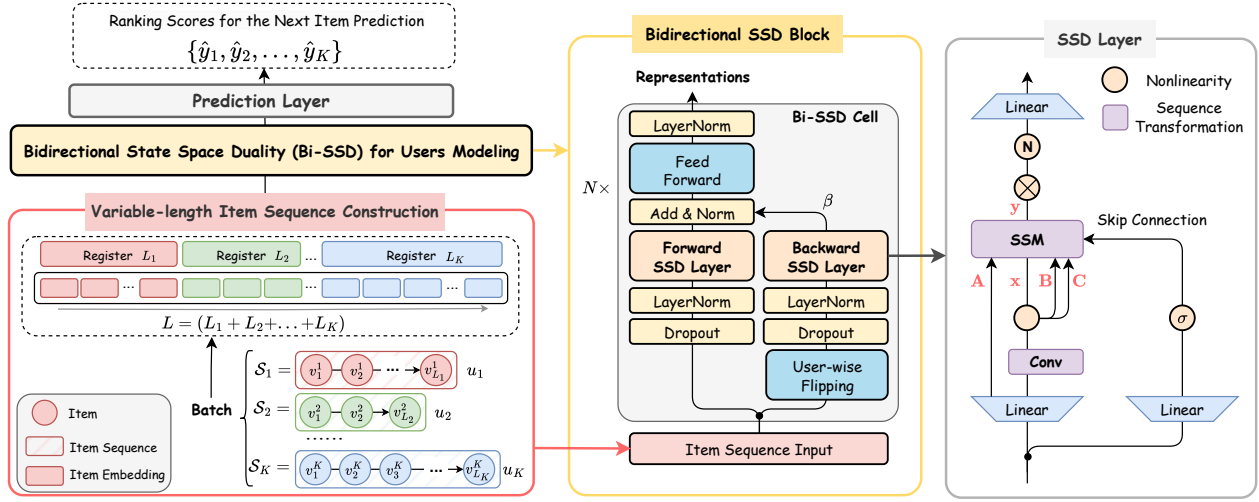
Ranking Scores for the Next Item Prediction

$\{\hat{y}_1, \hat{y}_2, \ldots, \hat{y}_K\}$

Prediction Layer

Bidirectional State Space Duality (Bi-SSD) for Users Modeling

Variable-length Item Sequence Construction

Register $L_1$ Register $L_2$ ... Register $L_K$

...

$L = (L_1 + L_2 + \ldots + L_K)$

Batch

$\mathcal{S}_1 =$ $v_1^1$ $v_2^1$ ... $v_{L_1}^1$ $u_1$

$\mathcal{S}_2 =$ $v_1^2$ $v_2^2$ $v_{L_2}^2$ $u_2$

......

$\mathcal{S}_K =$ $v_1^K$ $v_2^K$ $v_3^K$ ... $v_{L_K}^K$ $u_K$

Item

Item Sequence

Item Embedding

Bidirectional SSD Block

Representations

Bi-SSD Cell

$N\times$

LayerNorm

Feed Forward

Add & Norm

$\beta$

Forward SSD Layer

Backward SSD Layer

LayerNorm

LayerNorm

Dropout

Dropout

User-wise Flipping

Item Sequence Input

SSD Layer

Nonlinearity

Sequence Transformation

Linear

N

y

Skip Connection

SSM

A x B C

$\sigma$

Conv

Linear

Linear